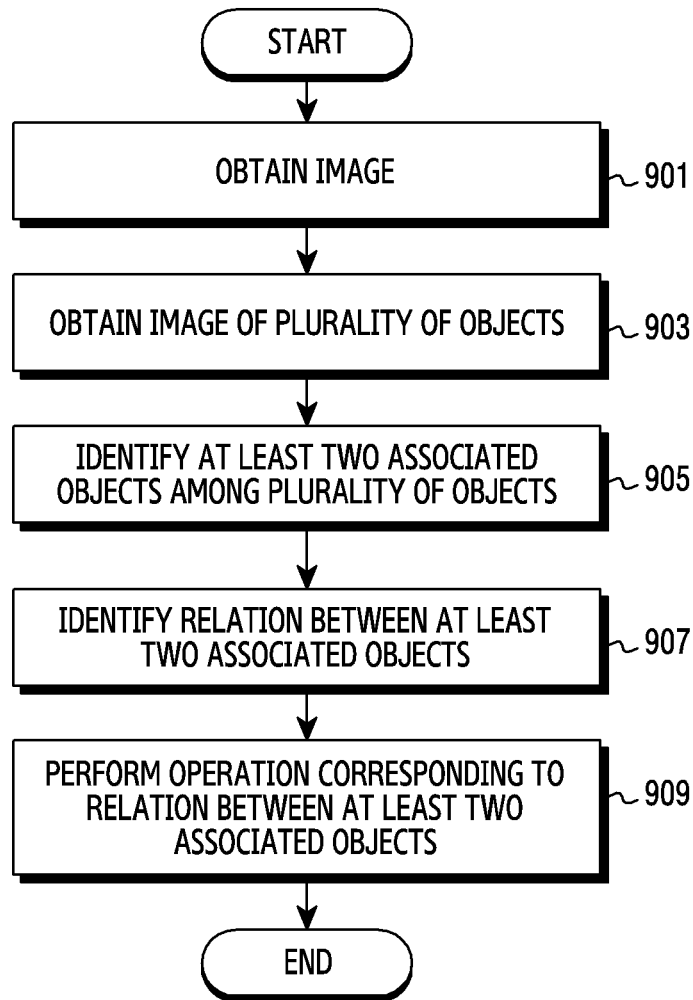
START

OBTAIN IMAGE

901

OBTAIN IMAGE OF PLURALITY OF OBJECTS

903

IDENTIFY AT LEAST TWO ASSOCIATED OBJECTS AMONG PLURALITY OF OBJECTS

905

IDENTIFY RELATION BETWEEN AT LEAST TWO ASSOCIATED OBJECTS

907

PERFORM OPERATION CORRESPONDING TO RELATION BETWEEN AT LEAST TWO ASSOCIATED OBJECTS

909

END